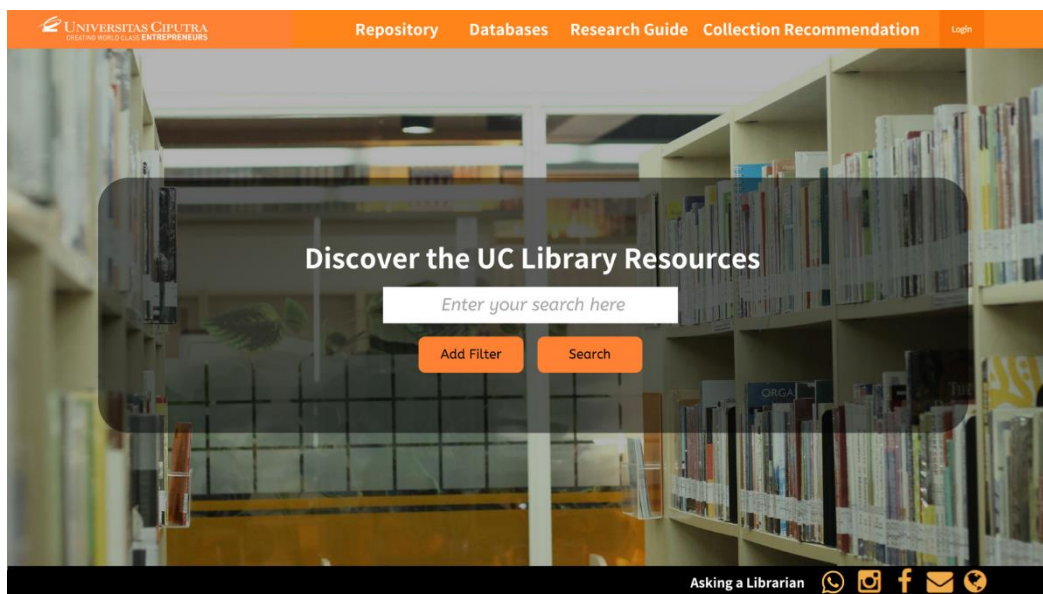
UNIVERSITAS CIPUTRA
CREATING WORLD CLASS ENTREPRENEURS

Repository Databases Research Guide Collection Recommendation Login

Discover the UC Library Resources

Enter your search here

Add Filter Search

Asking a Librarian